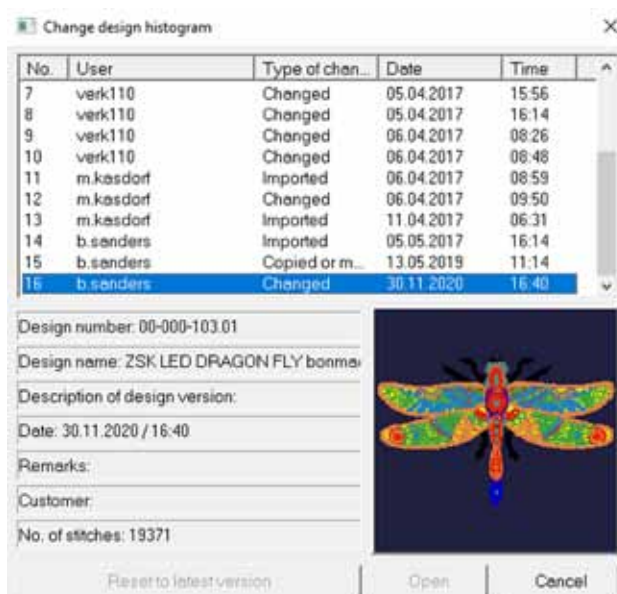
Change design histogram

×

| No. | User | Type of chan... | Date | Time |
|---|---|---|---|---|
| 7 | verk110 | Changed | 05.04.2017 | 15:56 |
| 8 | verk110 | Changed | 05.04.2017 | 16:14 |
| 9 | verk110 | Changed | 06.04.2017 | 08:26 |
| 10 | verk110 | Changed | 06.04.2017 | 08:48 |
| 11 | m.kasdorf | Imported | 06.04.2017 | 08:59 |
| 12 | m.kasdorf | Changed | 06.04.2017 | 09:50 |
| 13 | m.kasdorf | Imported | 11.04.2017 | 06:31 |
| 14 | b.sanders | Imported | 05.05.2017 | 16:14 |
| 15 | b.sanders | Copied or m... | 13.05.2019 | 11:14 |
| 16 | b.sanders | Changed | 30.11.2020 | 16:40 |

Design number: 00-000-103.01

Design name: ZSK LED DRAGON FLY bonma

Description of design version:

Date: 30.11.2020 / 16:40

Remarks:

Customer:

No. of stitches: 19371

Reset to latest version

Open

Cancel